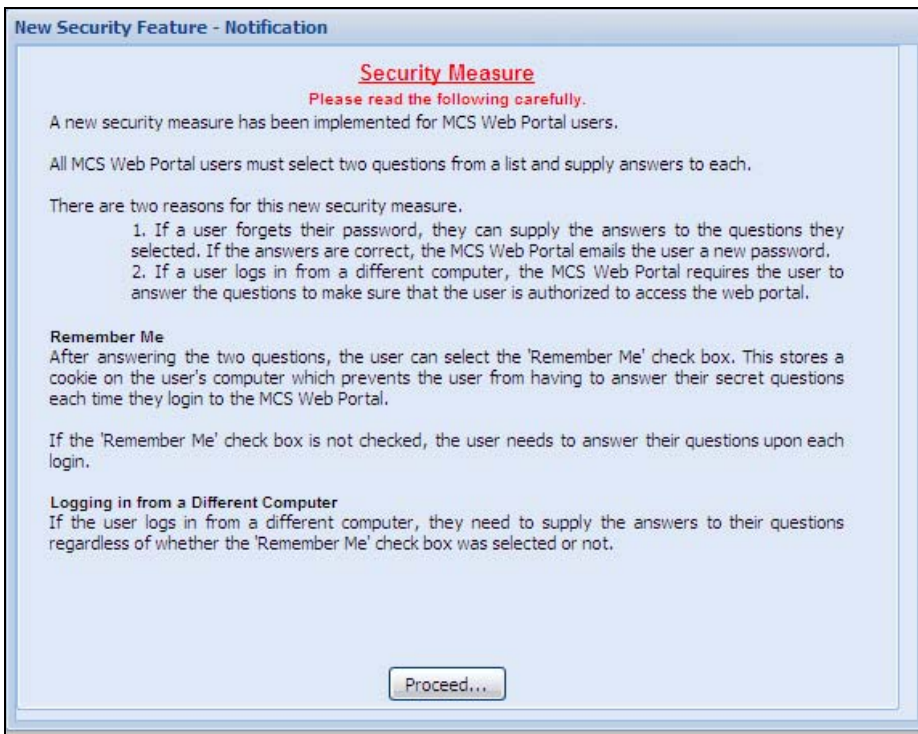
New Security Feature - Notification

Security Measure

Please read the following carefully.

A new security measure has been implemented for MCS Web Portal users.

All MCS Web Portal users must select two questions from a list and supply answers to each.

There are two reasons for this new security measure.

1. If a user forgets their password, they can supply the answers to the questions they selected. If the answers are correct, the MCS Web Portal emails the user a new password.
2. If a user logs in from a different computer, the MCS Web Portal requires the user to answer the questions to make sure that the user is authorized to access the web portal.

Remember Me

After answering the two questions, the user can select the 'Remember Me' check box. This stores a cookie on the user's computer which prevents the user from having to answer their secret questions each time they login to the MCS Web Portal.

If the 'Remember Me' check box is not checked, the user needs to answer their questions upon each login.

Logging in from a Different Computer

If the user logs in from a different computer, they need to supply the answers to their questions regardless of whether the 'Remember Me' check box was selected or not.

Proceed...